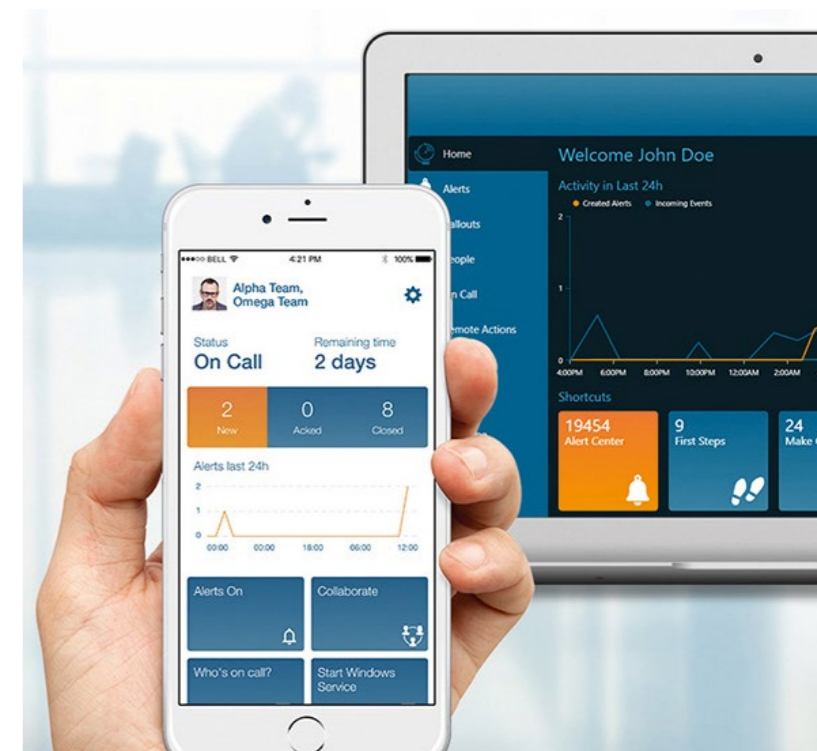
Home
Alerts
allouts
eople
n Call
emote Actions

Welcome John Doe

Activity in Last 24h
Created Alerts Incoming Events

2
1
0
4:00PM 6:00PM 8:00PM 10:00PM 12:00AM 2:00AM

Shortcuts
19454
Alert Center
9
First Steps
24
Make

●●●○○ BELL 4:21 PM 100%

Alpha Team, Omega Team

Status
On Call
Remaining time
2 days

2
New
0
Acked
8
Closed

Alerts last 24h
2
1
0
00:00 00:00 18:00 06:00 12:00

Alerts On
Collaborate
Who's on call?
Start Windows Service